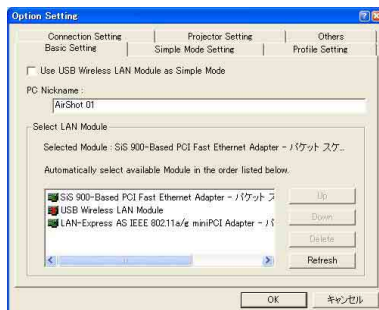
Option Setting

Connection Setting | Projector Setting | Others
Basic Setting | Simple Mode Setting | Profile Setting

Use USB Wireless LAN Module as Simple Mode

PC Nickname :
AirShot 01

Select LAN Module

Selected Module : SiS 900-Based PCI Fast Ethernet Adapter - パケット スケ...

Automatically select available Module in the order listed below.

SiS 900-Based PCI Fast Ethernet Adapter - パケット ス
USB Wireless LAN Module
LAN-Express AS IEEE 802.11a/g miniPCI Adapter - パ

Up
Down
Delete
Refresh

OK
キャンセル